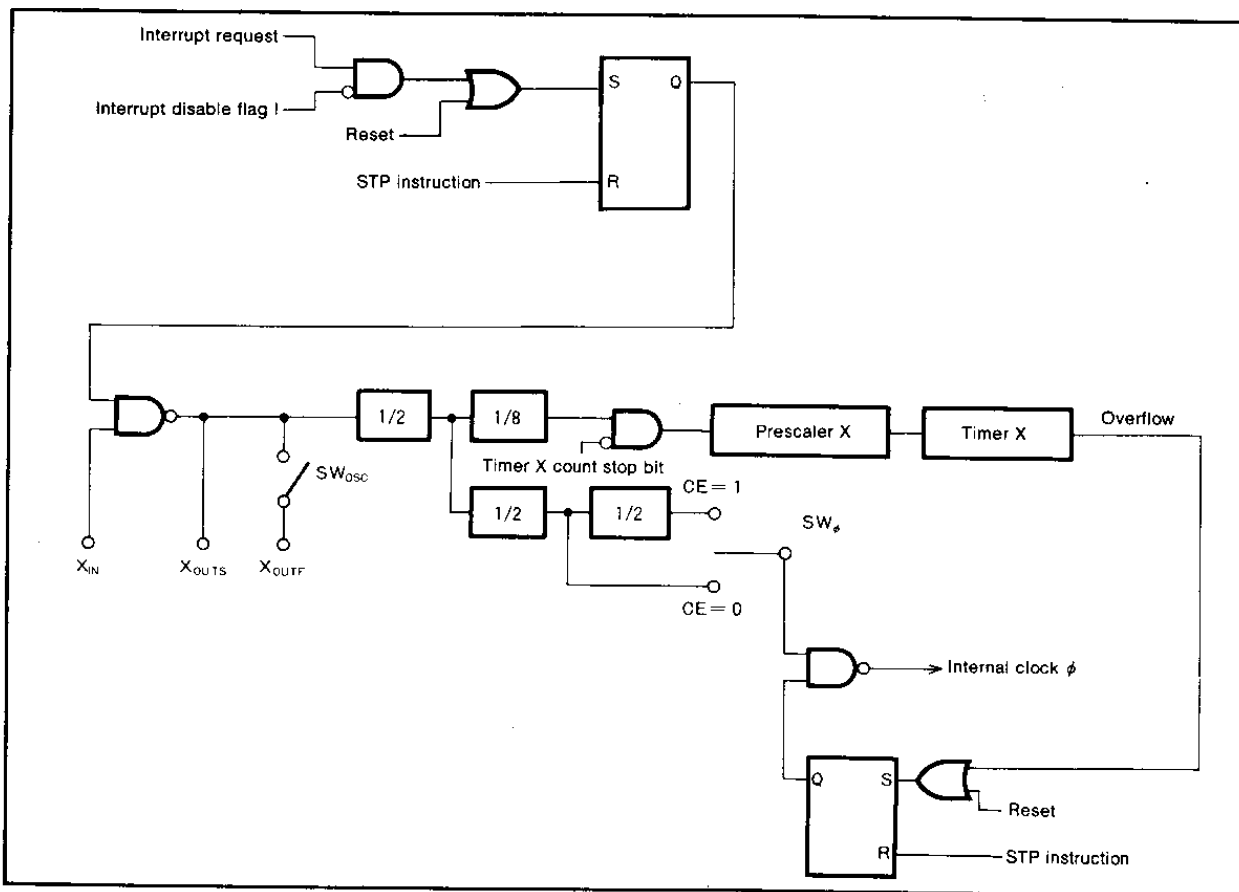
Interrupt request
Interrupt disable flag I
Reset
S
Q
STP instruction
R

$X_{IN}$
$X_{OUTS}$
$X_{OUTF}$
$SW_{OSC}$
1/2
1/8
Timer X count stop bit
Prescaler X
Timer X
Overflow
1/2
1/2
CE = 1
CE = 0
$SW_{\phi}$
Internal clock $\phi$
Q
S
R
Reset
STP instruction